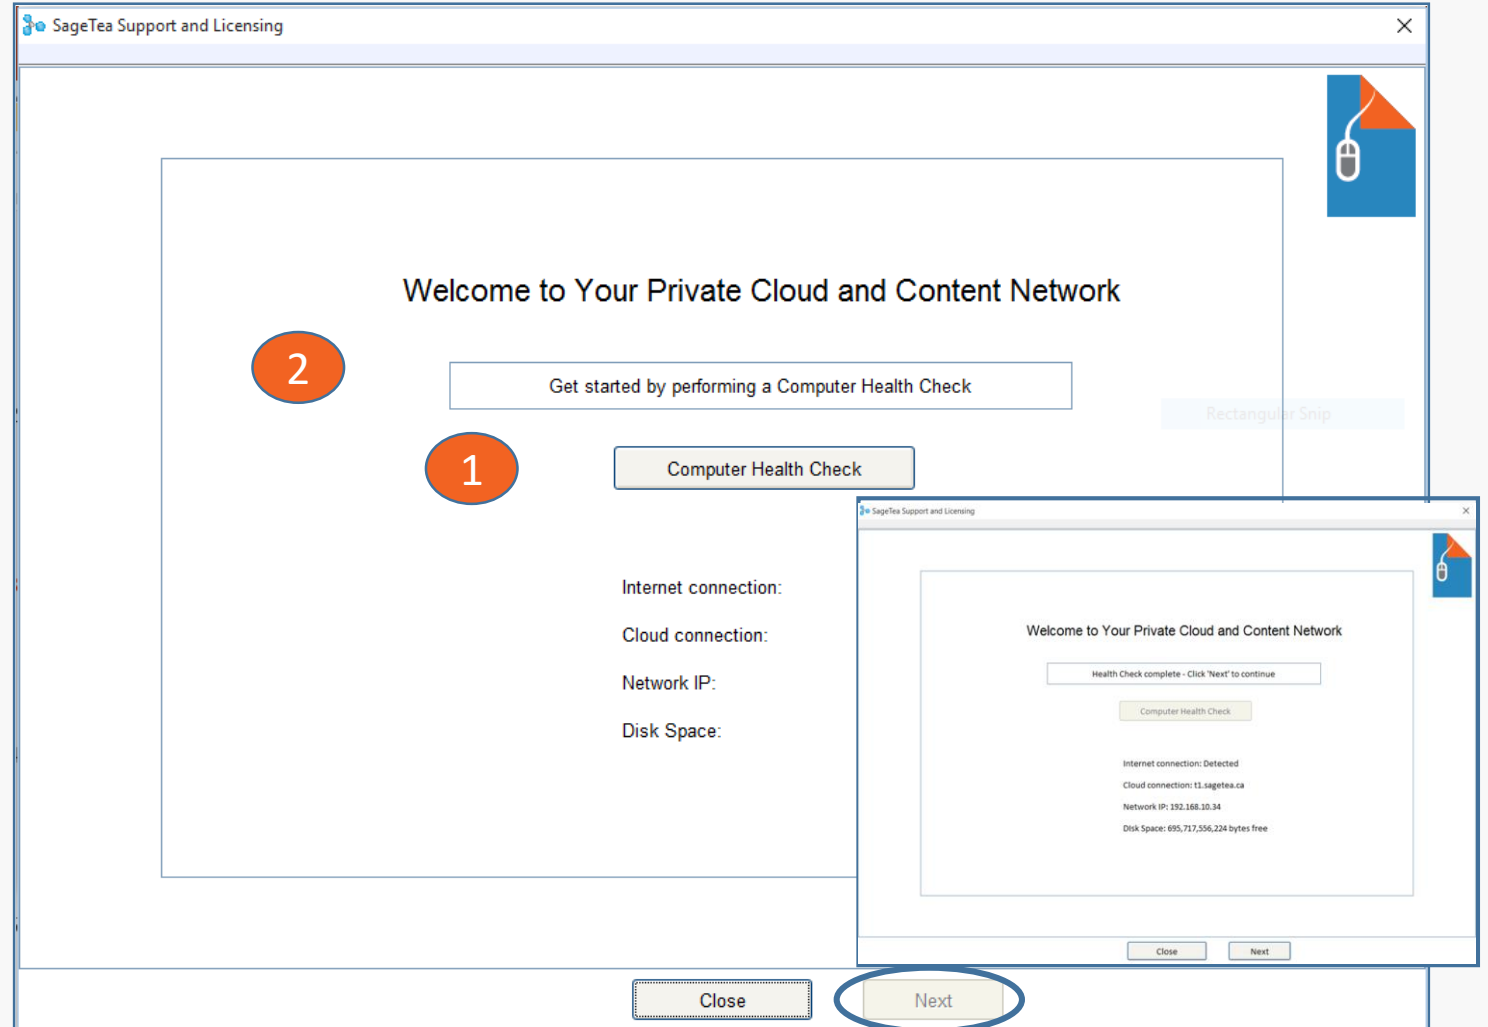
SageTea Support and Licensing

Welcome to Your Private Cloud and Content Network

2

Get started by performing a Computer Health Check

Rectangular Snip

1

Computer Health Check

Internet connection:

Cloud connection:

Network IP:

Disk Space:

SageTea Support and Licensing

Welcome to Your Private Cloud and Content Network

Health Check complete - Click 'Next' to continue

Computer Health Check

Internet connection: Detected

Cloud connection: t1.sagetea.ca

Network IP: 192.168.10.34

Disk Space: 695,717,556,224 bytes free

Close Next

Close

Next